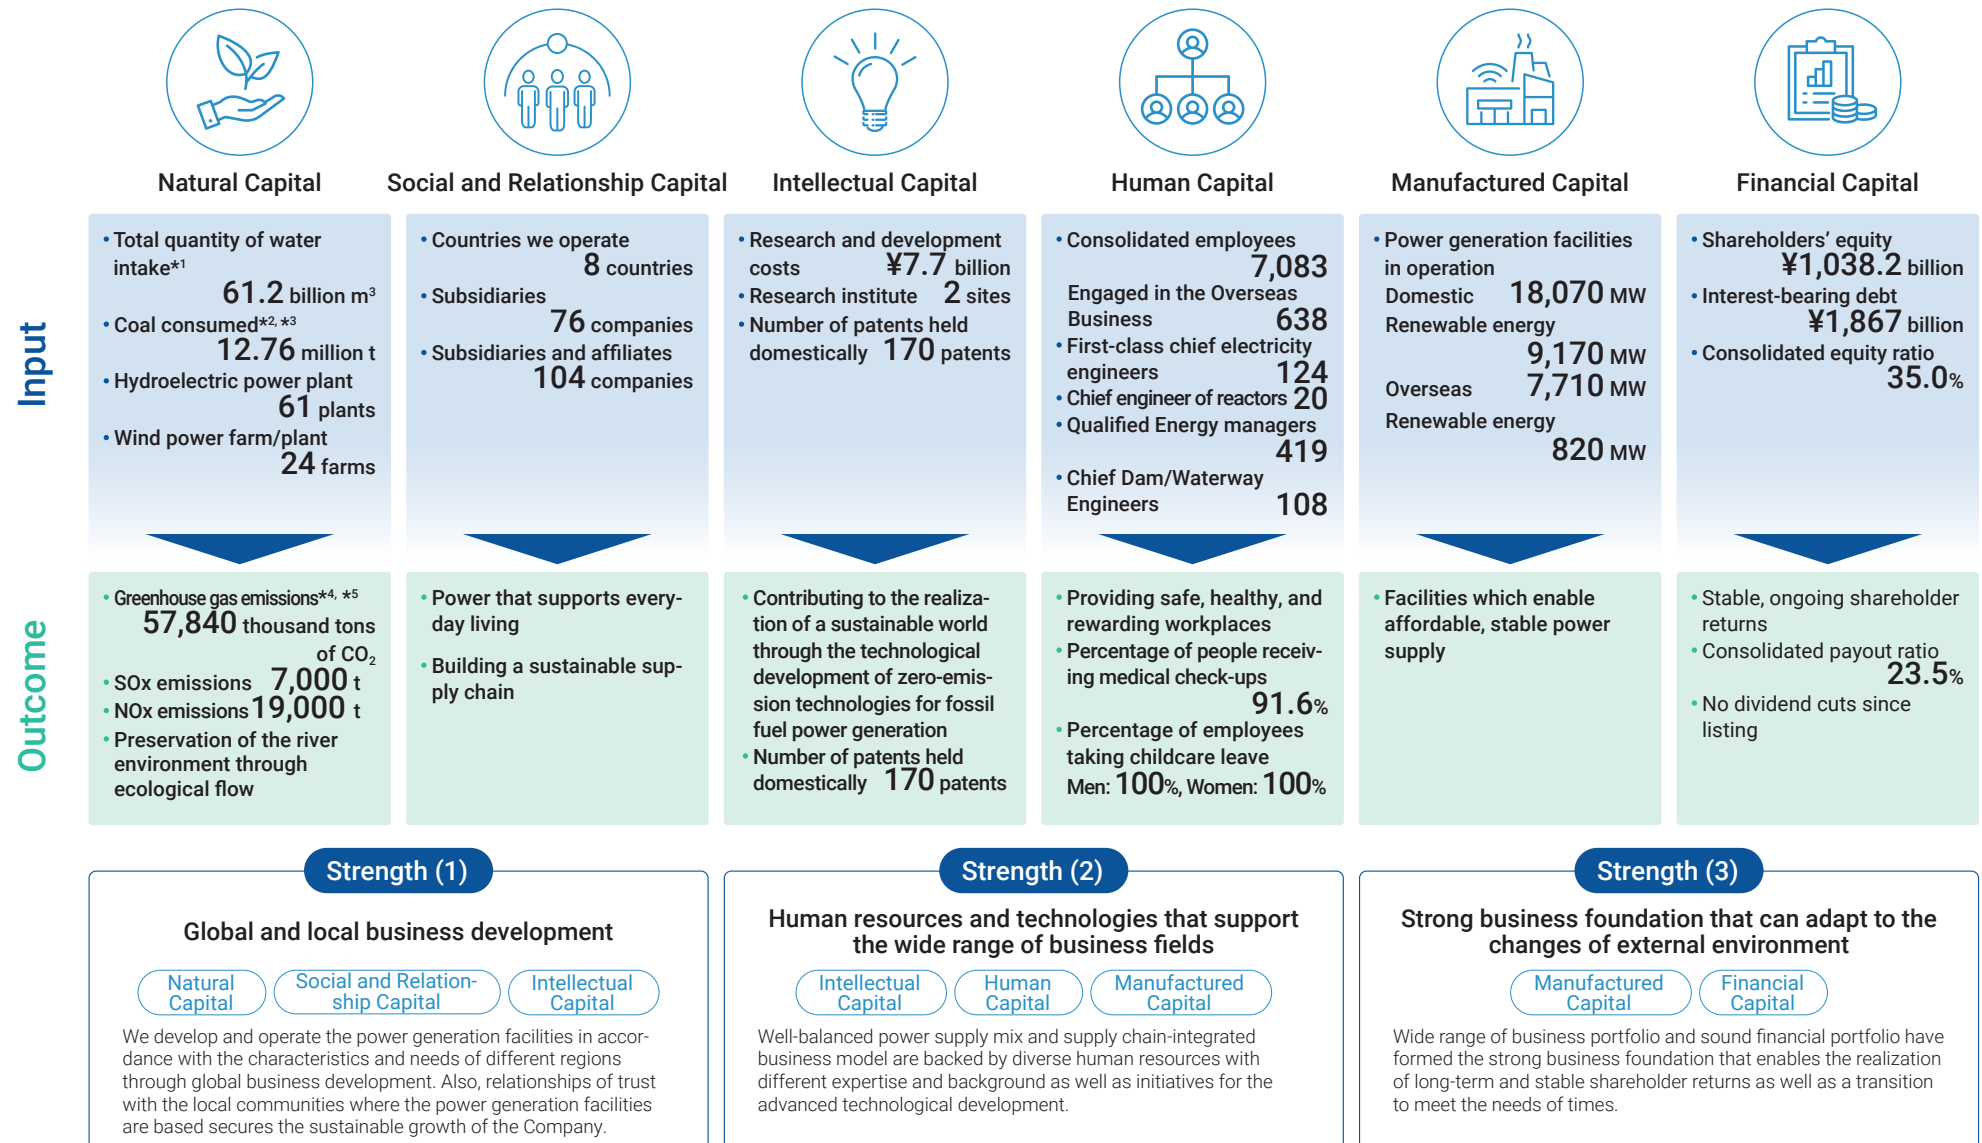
Natural Capital

Social and Relationship Capital

Intellectual Capital

Human Capital

Manufactured Capital

Financial Capital

Input

• Total quantity of water intake*1
61.2 billion m³
• Coal consumed*2, *3
12.76 million t
• Hydroelectric power plant
61 plants
• Wind power farm/plant
24 farms

• Countries we operate
8 countries
• Subsidiaries
76 companies
• Subsidiaries and affiliates
104 companies

• Research and development costs ¥7.7 billion
• Research institute 2 sites
• Number of patents held domestically 170 patents

• Consolidated employees
7,083
Engaged in the Overseas Business 638
• First-class chief electricity engineers 124
• Chief engineer of reactors 20
• Qualified Energy managers
419
• Chief Dam/Waterway Engineers 108

• Power generation facilities in operation
Domestic 18,070 MW
Renewable energy
9,170 MW
Overseas 7,710 MW
Renewable energy
820 MW

• Shareholders' equity
¥1,038.2 billion
• Interest-bearing debt
¥1,867 billion
• Consolidated equity ratio
35.0%

Outcome

• Greenhouse gas emissions*4, *5
57,840 thousand tons of $CO_2$
• SOx emissions 7,000 t
• NOx emissions 19,000 t
• Preservation of the river environment through ecological flow

• Power that supports everyday living
• Building a sustainable supply chain

• Contributing to the realization of a sustainable world through the technological development of zero-emission technologies for fossil fuel power generation
• Number of patents held domestically 170 patents

• Providing safe, healthy, and rewarding workplaces
• Percentage of people receiving medical check-ups
91.6%
• Percentage of employees taking childcare leave
Men: 100%, Women: 100%

• Facilities which enable affordable, stable power supply

• Stable, ongoing shareholder returns
• Consolidated payout ratio
23.5%
• No dividend cuts since listing

Strength (1)

Global and local business development

Natural Capital
Social and Relationship Capital
Intellectual Capital

We develop and operate the power generation facilities in accordance with the characteristics and needs of different regions through global business development. Also, relationships of trust with the local communities where the power generation facilities are based secures the sustainable growth of the Company.

Strength (2)

Human resources and technologies that support the wide range of business fields

Intellectual Capital
Human Capital
Manufactured Capital

Well-balanced power supply mix and supply chain-integrated business model are backed by diverse human resources with different expertise and background as well as initiatives for the advanced technological development.

Strength (3)

Strong business foundation that can adapt to the changes of external environment

Manufactured Capital
Financial Capital

Wide range of business portfolio and sound financial portfolio have formed the strong business foundation that enables the realization of long-term and stable shareholder returns as well as a transition to meet the needs of times.